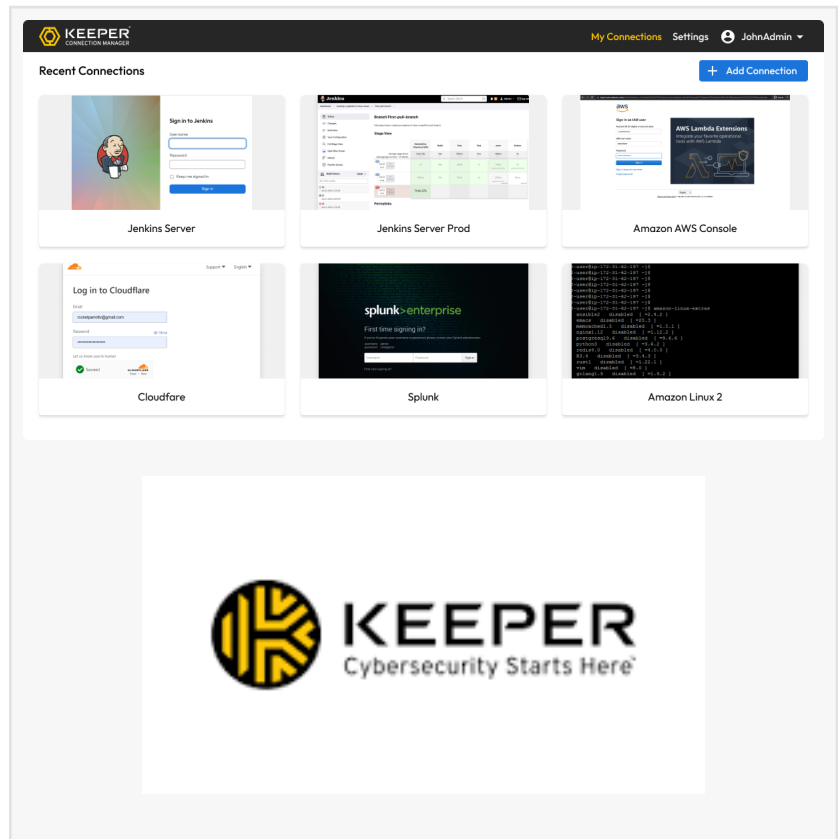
KEEPER CONNECTION MANAGER

My Connections Settings JohnAdmin

Recent Connections

Add Connection

Sign in to Jenkins
Username
Password
Keep me signed in
Sign in

Jenkins Server

Jenkins

Branch First-pull-branch

Stage View

Permalinks

Jenkins Server Prod

Sign in as IAM user

AWS Lambda Extensions

Amazon AWS Console

Support English

Log in to Cloudflare

Email

Password

Success

Cloudfare

splunk>enterprise

First time signing in?

Splunk

Amazon Linux 2

KEEPER
Cybersecurity Starts Here